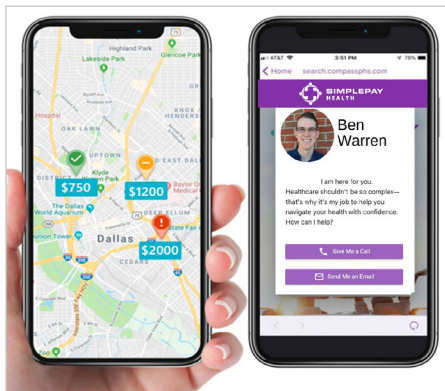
Highland Park
Lakeside Park
Glencoe Park
KNOX HENDERSON
OAK LAWN
UPTOWN
O'EAST DALLAS
Klyde Warren Park
$750
$1200
Baylor University Medical Center
Dallas World Aquarium
DEEP ELLUM
Reunion Tower
Dallas
$2000
CEDARS

AT&T
3:51 PM
76%
Home
search.compassphs.com
SIMPLEPAY
HEALTH
Ben Warren
I am here for you. Healthcare shouldn't be so complex—that's why it's my job to help you navigate your health with confidence. How can I help?
Give Me a Call
Send Me an Email